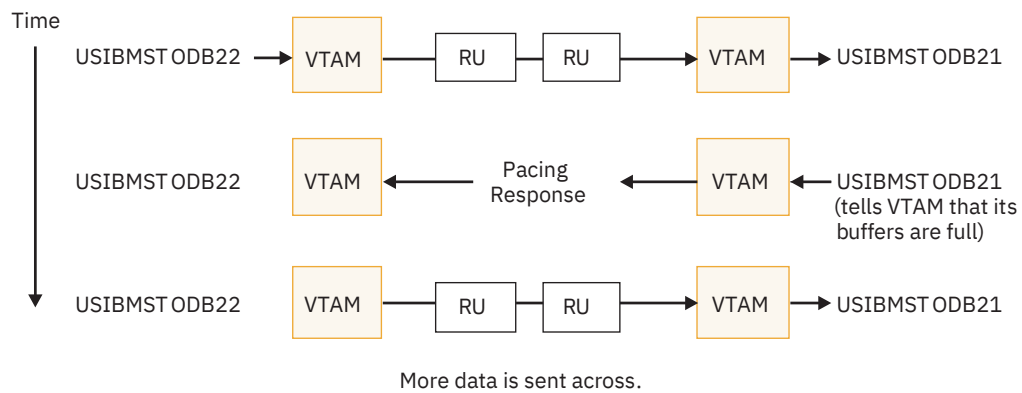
Time

USIBMSTODB22 VTAM RU RU VTAM USIBMSTODB21

USIBMSTODB22 VTAM Pacing Response VTAM USIBMSTODB21 (tells VTAM that its buffers are full)

USIBMSTODB22 VTAM RU RU VTAM USIBMSTODB21

More data is sent across.